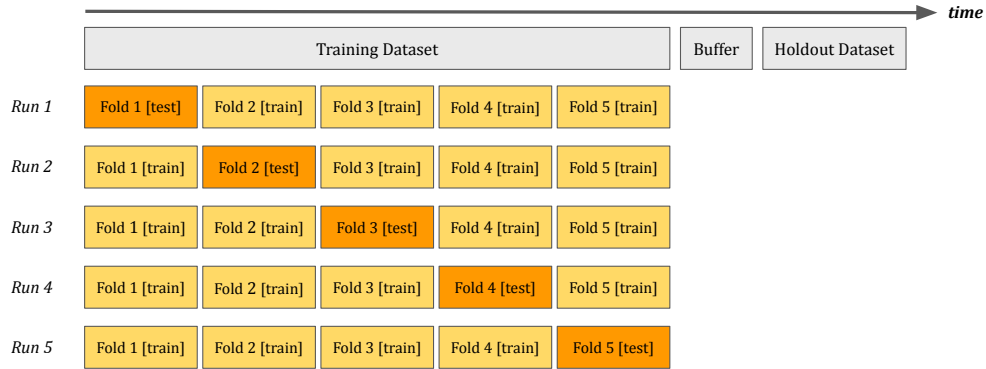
time

Training Dataset | Buffer | Holdout Dataset

| | | | | | |
|---|---|---|---|---|---|
| Run 1 | Fold 1 [test] | Fold 2 [train] | Fold 3 [train] | Fold 4 [train] | Fold 5 [train] |
| Run 2 | Fold 1 [train] | Fold 2 [test] | Fold 3 [train] | Fold 4 [train] | Fold 5 [train] |
| Run 3 | Fold 1 [train] | Fold 2 [train] | Fold 3 [test] | Fold 4 [train] | Fold 5 [train] |
| Run 4 | Fold 1 [train] | Fold 2 [train] | Fold 3 [train] | Fold 4 [test] | Fold 5 [train] |
| Run 5 | Fold 1 [train] | Fold 2 [train] | Fold 3 [train] | Fold 4 [train] | Fold 5 [test] |